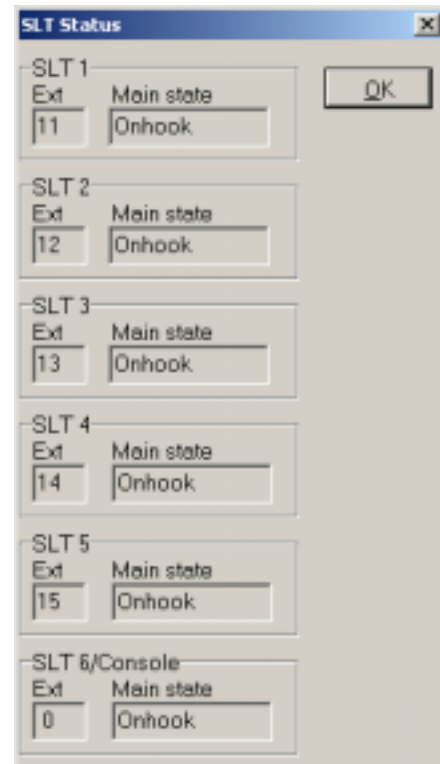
SLT Status

×

OK

SLT 1
Ext
11
Main state
Onhook

SLT 2
Ext
12
Main state
Onhook

SLT 3
Ext
13
Main state
Onhook

SLT 4
Ext
14
Main state
Onhook

SLT 5
Ext
15
Main state
Onhook

SLT 6/Console
Ext
0
Main state
Onhook